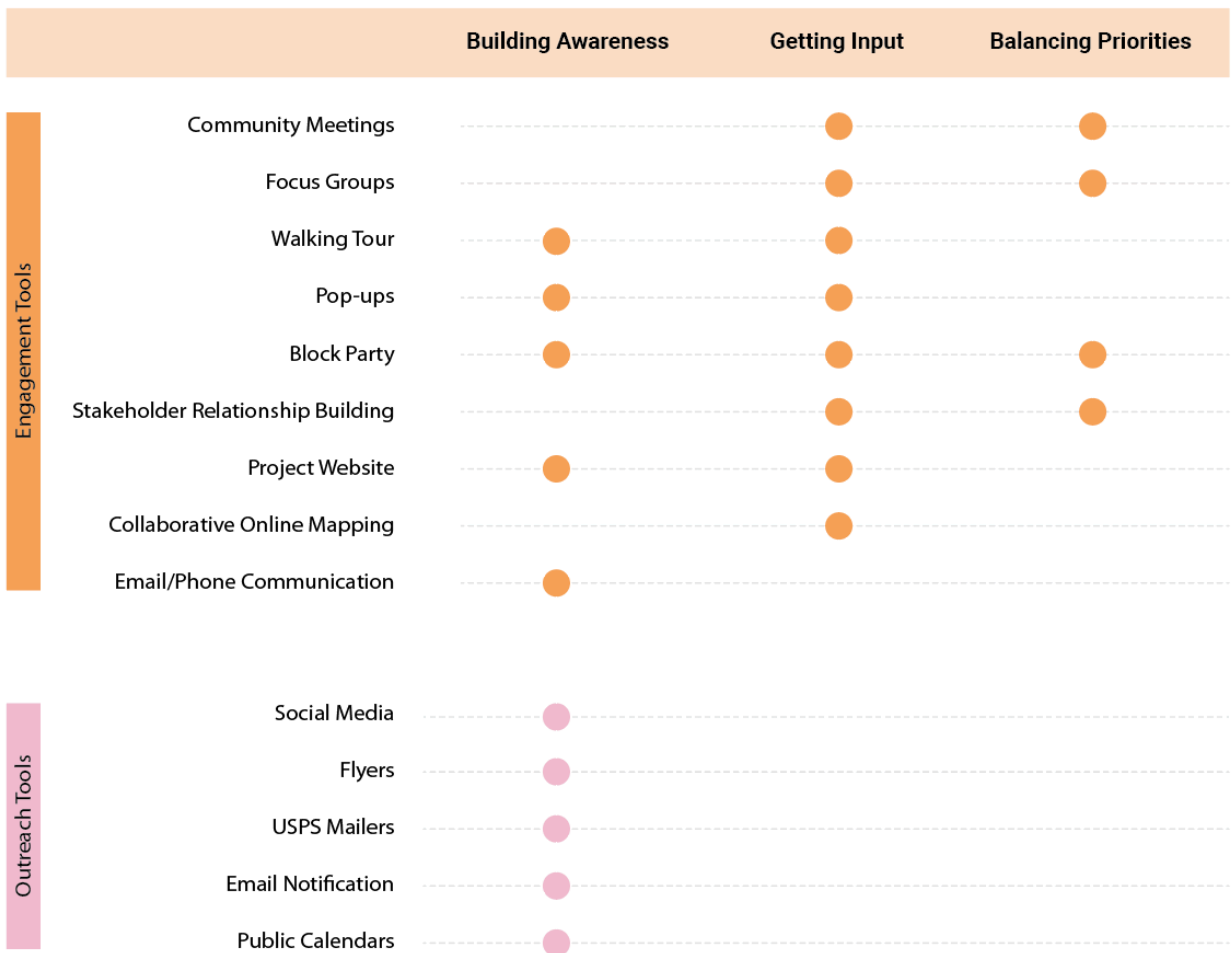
| | | Building Awareness | Getting Input | Balancing Priorities |
|---|---|---|---|---|
| Engagement Tools | Community Meetings | | ● | ● |
| | Focus Groups | | ● | ● |
| | Walking Tour | ● | ● | |
| | Pop-ups | ● | ● | |
| | Block Party | ● | ● | ● |
| | Stakeholder Relationship Building | | ● | ● |
| | Project Website | ● | ● | |
| | Collaborative Online Mapping | | ● | |
| | Email/Phone Communication | ● | | |
| Outreach Tools | Social Media | ● | | |
| | Flyers | ● | | |
| | USPS Mailers | ● | | |
| | Email Notification | ● | | |
| | Public Calendars | ● | | |